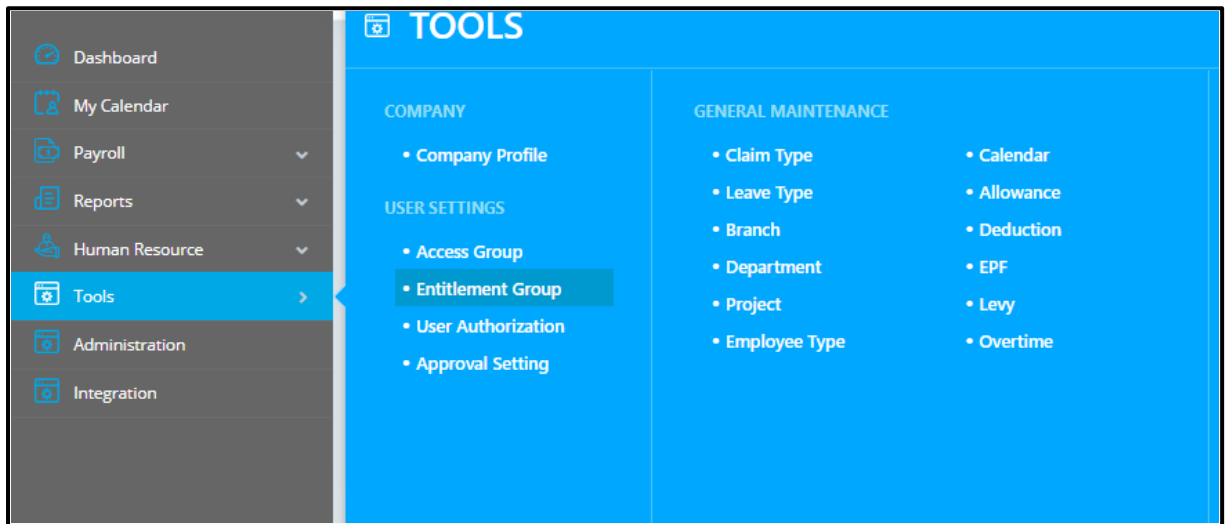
Dashboard
My Calendar
Payroll
Reports
Human Resource
Tools
Administration
Integration

TOOLS

COMPANY
• Company Profile

USER SETTINGS
• Access Group
• Entitlement Group
• User Authorization
• Approval Setting

GENERAL MAINTENANCE
• Claim Type
• Leave Type
• Branch
• Department
• Project
• Employee Type

• Calendar
• Allowance
• Deduction
• EPF
• Levy
• Overtime